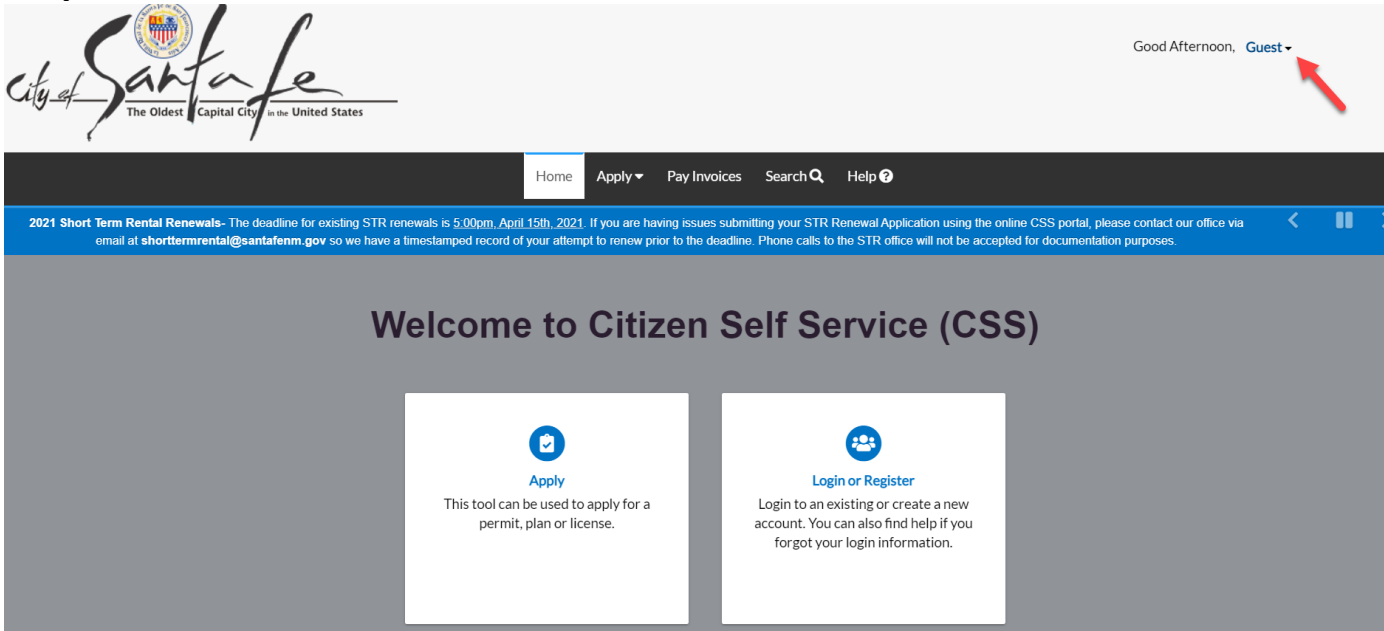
City of Santa Fe
The Oldest Capital City in the United States

Good Afternoon, Guest

Home Apply Pay Invoices Search Help

2021 Short Term Rental Renewals- The deadline for existing STR renewals is 5:00pm, April 15th, 2021. If you are having issues submitting your STR Renewal Application using the online CSS portal, please contact our office via email at shorttermrental@santafenm.gov so we have a timestamped record of your attempt to renew prior to the deadline. Phone calls to the STR office will not be accepted for documentation purposes.

Welcome to Citizen Self Service (CSS)

Apply
This tool can be used to apply for a permit, plan or license.

Login or Register
Login to an existing or create a new account. You can also find help if you forgot your login information.